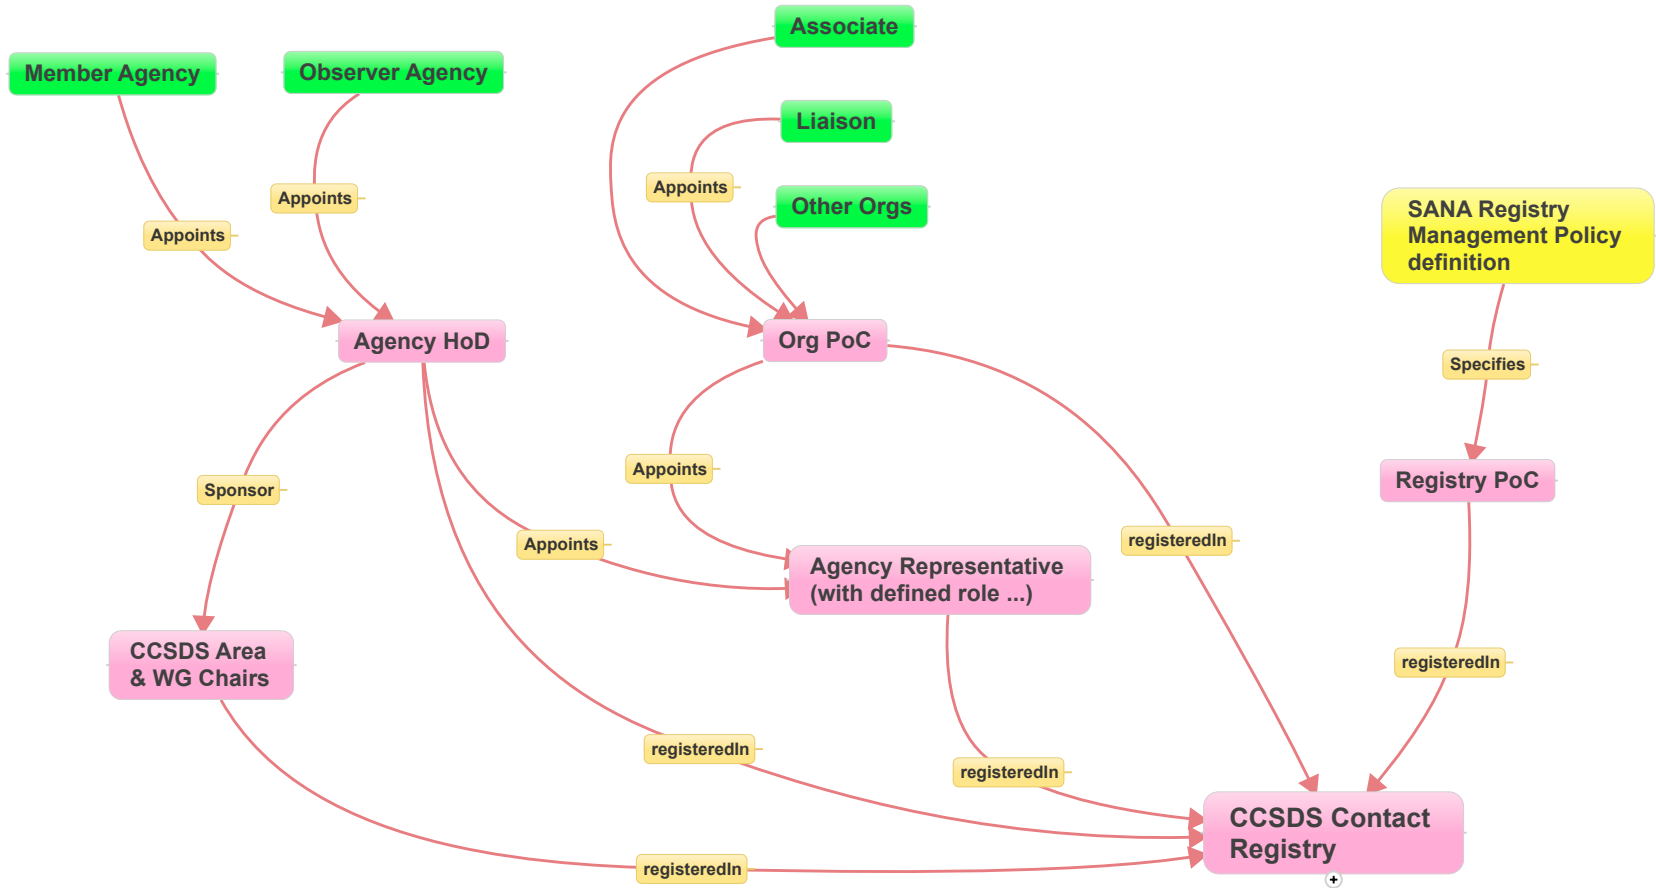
Associate

Member Agency

Observer Agency

Liaison

Appoints

Appoints

Other Orgs

Appoints

SANA Registry Management Policy definition

Agency HoD

Org PoC

Specifies

Appoints

Sponsor

Registry PoC

registeredIn

Appoints

Agency Representative (with defined role ...)

CCSDS Area & WG Chairs

registeredIn

registeredIn

registeredIn

CCSDS Contact Registry

registeredIn